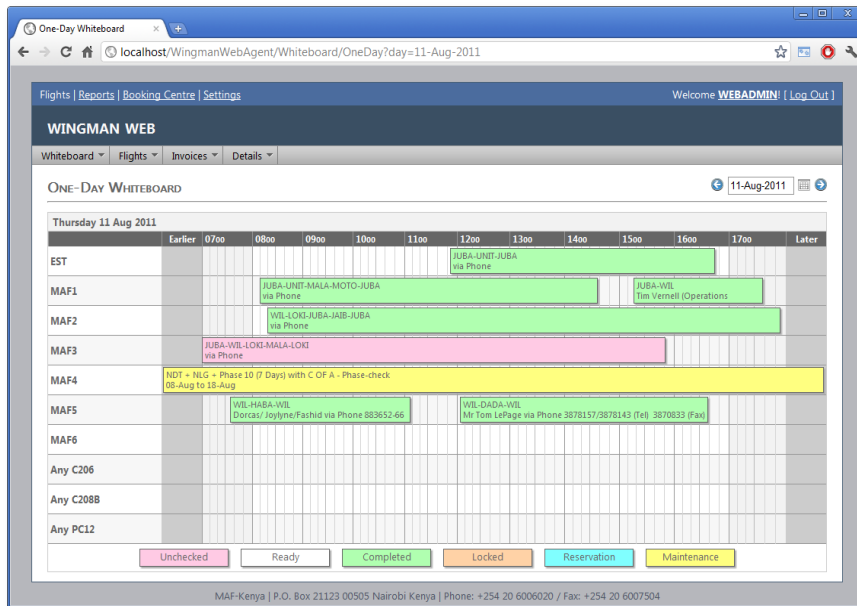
One-Day Whiteboard

localhost/WingmanWebAgent/Whiteboard/OneDay?day=11-Aug-2011

Flights | Reports | Booking Centre | Settings

Welcome WEBADMIN! [ Log Out ]

WINGMAN WEB

Whiteboard ▾ Flights ▾ Invoices ▾ Details ▾

ONE-DAY WHITEBOARD

11-Aug-2011

Thursday 11 Aug 2011

| | Earlier | 0700 | 0800 | 0900 | 1000 | 1100 | 1200 | 1300 | 1400 | 1500 | 1600 | 1700 | Later |
|---|---|---|---|---|---|---|---|---|---|---|---|---|---|
| EST | | | | | | | JUBA-UNIT-JUBA via Phone | | | | | | |
| MAF1 | | | JUBA-UNIT-MALA-MOTO-JUBA via Phone | | | | | | | JUBA-WIL Tim Vernell (Operations | | | |
| MAF2 | | | WIL-LOKI-JUBA-JAIB-JUBA via Phone | | | | | | | | | | |
| MAF3 | | JUBA-WIL-LOKI-MALA-LOKI via Phone | | | | | | | | | | | |
| MAF4 | NDT + NLG + Phase 10 (7 Days) with C OF A - Phase-check 08-Aug to 18-Aug | | | | | | | | | | | | |
| MAF5 | | WIL-HABA-WIL Dorcas/ Joylyne/Fashid via Phone 883652-66 | | | | | WIL-DADA-WIL Mr Tom LePage via Phone 3878157/3878143 (Tel) 3870833 (Fax) | | | | | | |
| MAF6 | | | | | | | | | | | | | |
| Any C206 | | | | | | | | | | | | | |
| Any C208B | | | | | | | | | | | | | |
| Any PC12 | | | | | | | | | | | | | |

Unchecked Ready Completed Locked Reservation Maintenance

MAF-Kenya | P.O. Box 21123 00505 Nairobi Kenya | Phone: +254 20 6006020 / Fax: +254 20 6007504